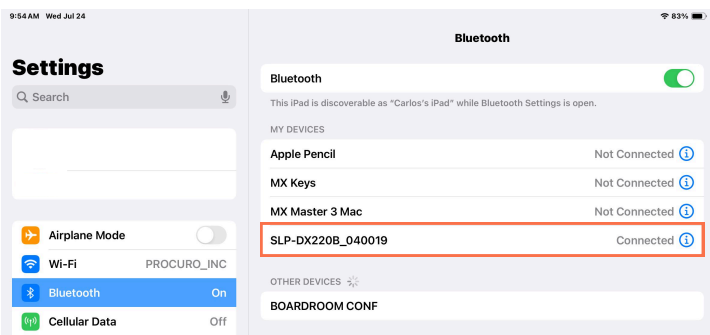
9:54 AM Wed Jul 24

83%

Settings

Search

Airplane Mode

Wi-Fi PROCURO_INC

Bluetooth On

Cellular Data Off

Bluetooth

Bluetooth

This iPad is discoverable as "Carlos's iPad" while Bluetooth Settings is open.

MY DEVICES

Apple Pencil Not Connected

MX Keys Not Connected

MX Master 3 Mac Not Connected

SLP-DX220B_040019 Connected

OTHER DEVICES

BOARDROOM CONF